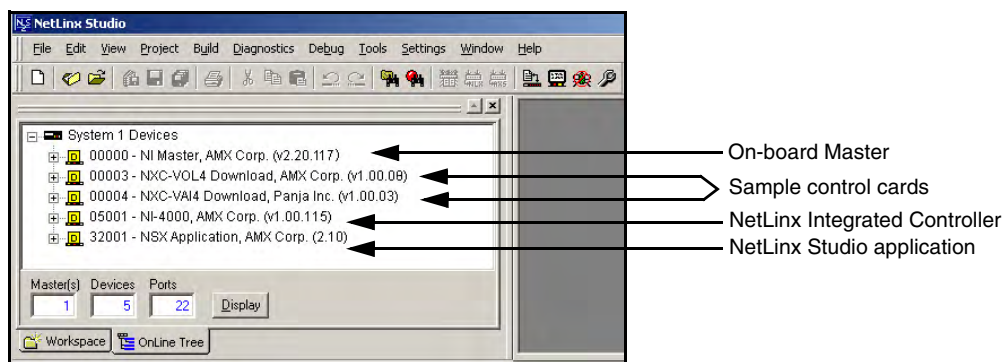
NetLinx Studio

File Edit View Project Build Diagnostics Debug Tools Settings Window Help

System 1 Devices
00000 - NI Master, AMX Corp. (v2.20.117)
00003 - NXC-VOL4 Download, AMX Corp. (v1.00.08)
00004 - NXC-VAI4 Download, Panja Inc. (v1.00.03)
05001 - NI-4000, AMX Corp. (v1.00.115)
32001 - NSX Application, AMX Corp. (2.10)

Master(s) Devices Ports
1 5 22 Display

Workspace OnLine Tree

On-board Master
Sample control cards
NetLinx Integrated Controller
NetLinx Studio application